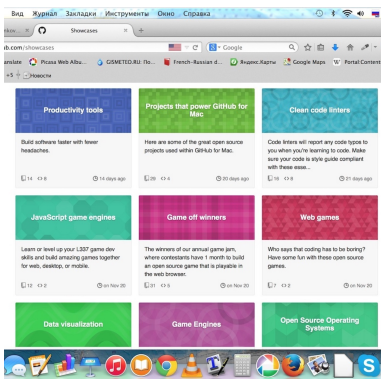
Вид Журнал Закладки Инструменты Окно Справка

Showcases

ub.com/showcases

Google

anslate Picasa Web Albu... GISMETEO.RU: По... French–Russian d... Яндекс.Карты Google Maps Portal:Content

+5 Новости

Productivity tools

Build software faster with fewer headaches.

14 8 14 days ago

Projects that power GitHub for Mac

Here are some of the great open source projects used within GitHub for Mac.

26 4 20 days ago

Clean code linters

Code linters will report any code typos to you when you're learning to code. Make sure your code is style guide compliant with these esse...

16 8 21 days ago

JavaScript game engines

Learn or level up your L337 game dev skills and build amazing games together for web, desktop, or mobile.

12 2 on Nov 20

Game off winners

The winners of our annual game jam, where contestants have 1 month to build an open source game that is playable in the web browser.

31 5 on Nov 20

Web games

Who says that coding has to be boring? Have some fun with these open source games.

7 2 on Nov 20

Data visualization

Game Engines

Open Source Operating Systems